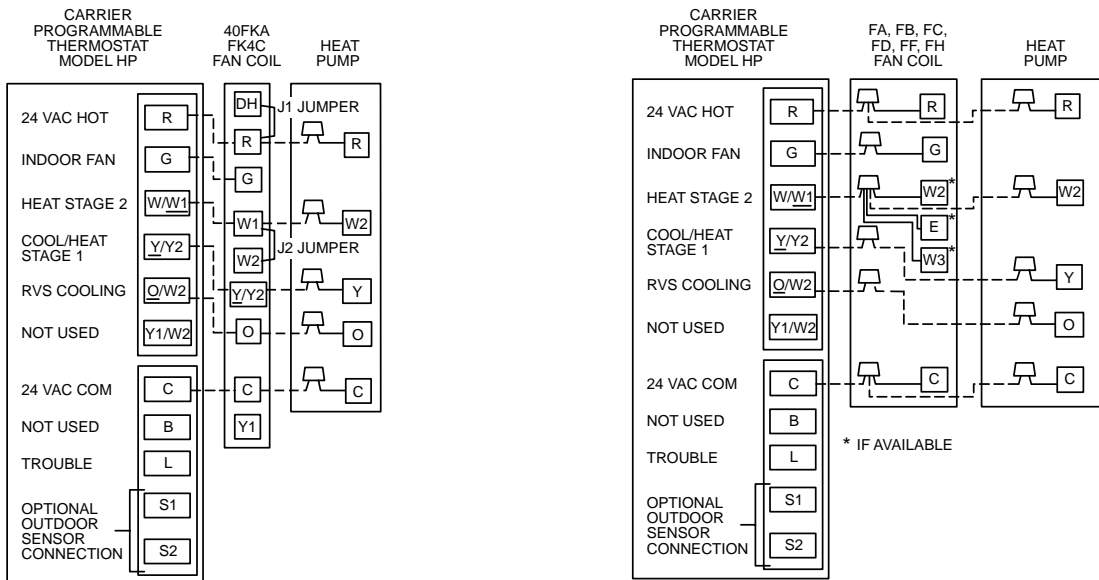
CARRIER PROGRAMMABLE THERMOSTAT MODEL HP

40FKA FK4C FAN COIL

HEAT PUMP

24 VAC HOT
INDOOR FAN
HEAT STAGE 2
COOL/HEAT STAGE 1
RVS COOLING
NOT USED
24 VAC COM
NOT USED
TROUBLE
OPTIONAL OUTDOOR SENSOR CONNECTION

R
G
W/W1
Y/Y2
O/W2
Y1/W2
C
B
L
S1
S2

DH
R
G
W1
W2
Y/Y2
O
C
Y1

J1 JUMPER
J2 JUMPER

R
W2
Y
O
C

CARRIER PROGRAMMABLE THERMOSTAT MODEL HP

FA, FB, FC, FD, FF, FH FAN COIL

HEAT PUMP

24 VAC HOT
INDOOR FAN
HEAT STAGE 2
COOL/HEAT STAGE 1
RVS COOLING
NOT USED
24 VAC COM
NOT USED
TROUBLE
OPTIONAL OUTDOOR SENSOR CONNECTION

R
G
W/W1
Y/Y2
O/W2
Y1/W2
C
B
L
S1
S2

R
G
W2*
E*
W3*
C

R
W2
Y
O
C

* IF AVAILABLE